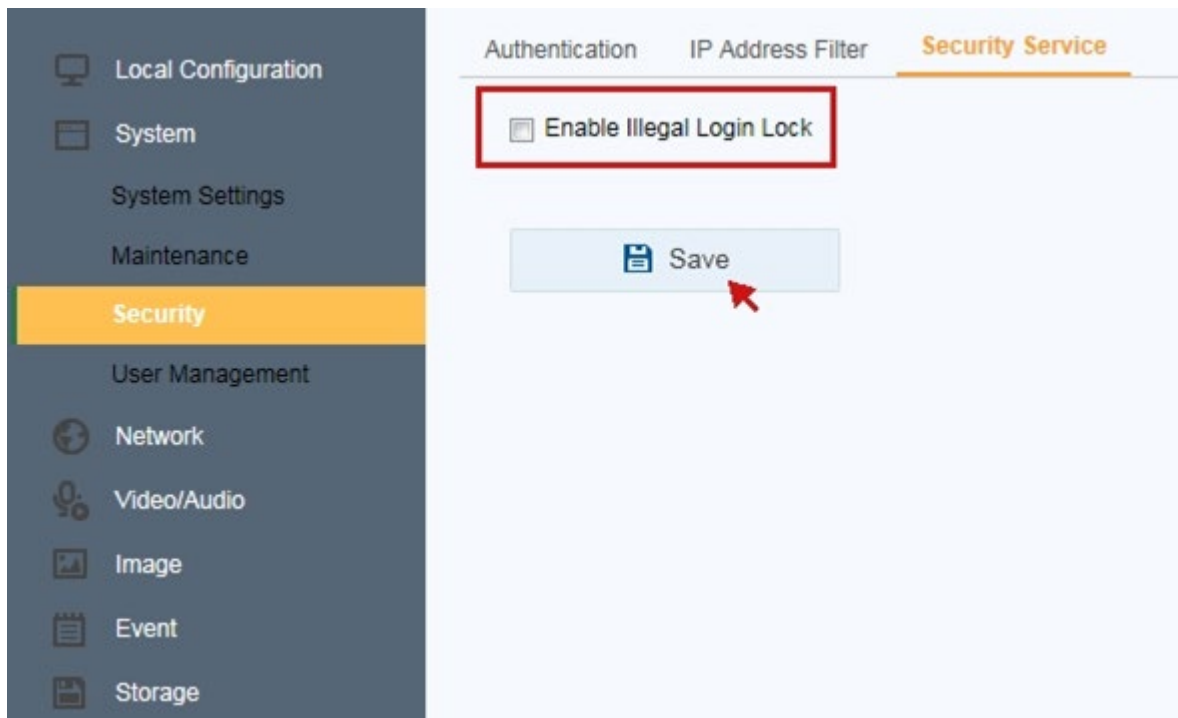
Local Configuration
System
System Settings
Maintenance
Security
User Management
Network
Video/Audio
Image
Event
Storage

Authentication IP Address Filter Security Service

Enable Illegal Login Lock

Save